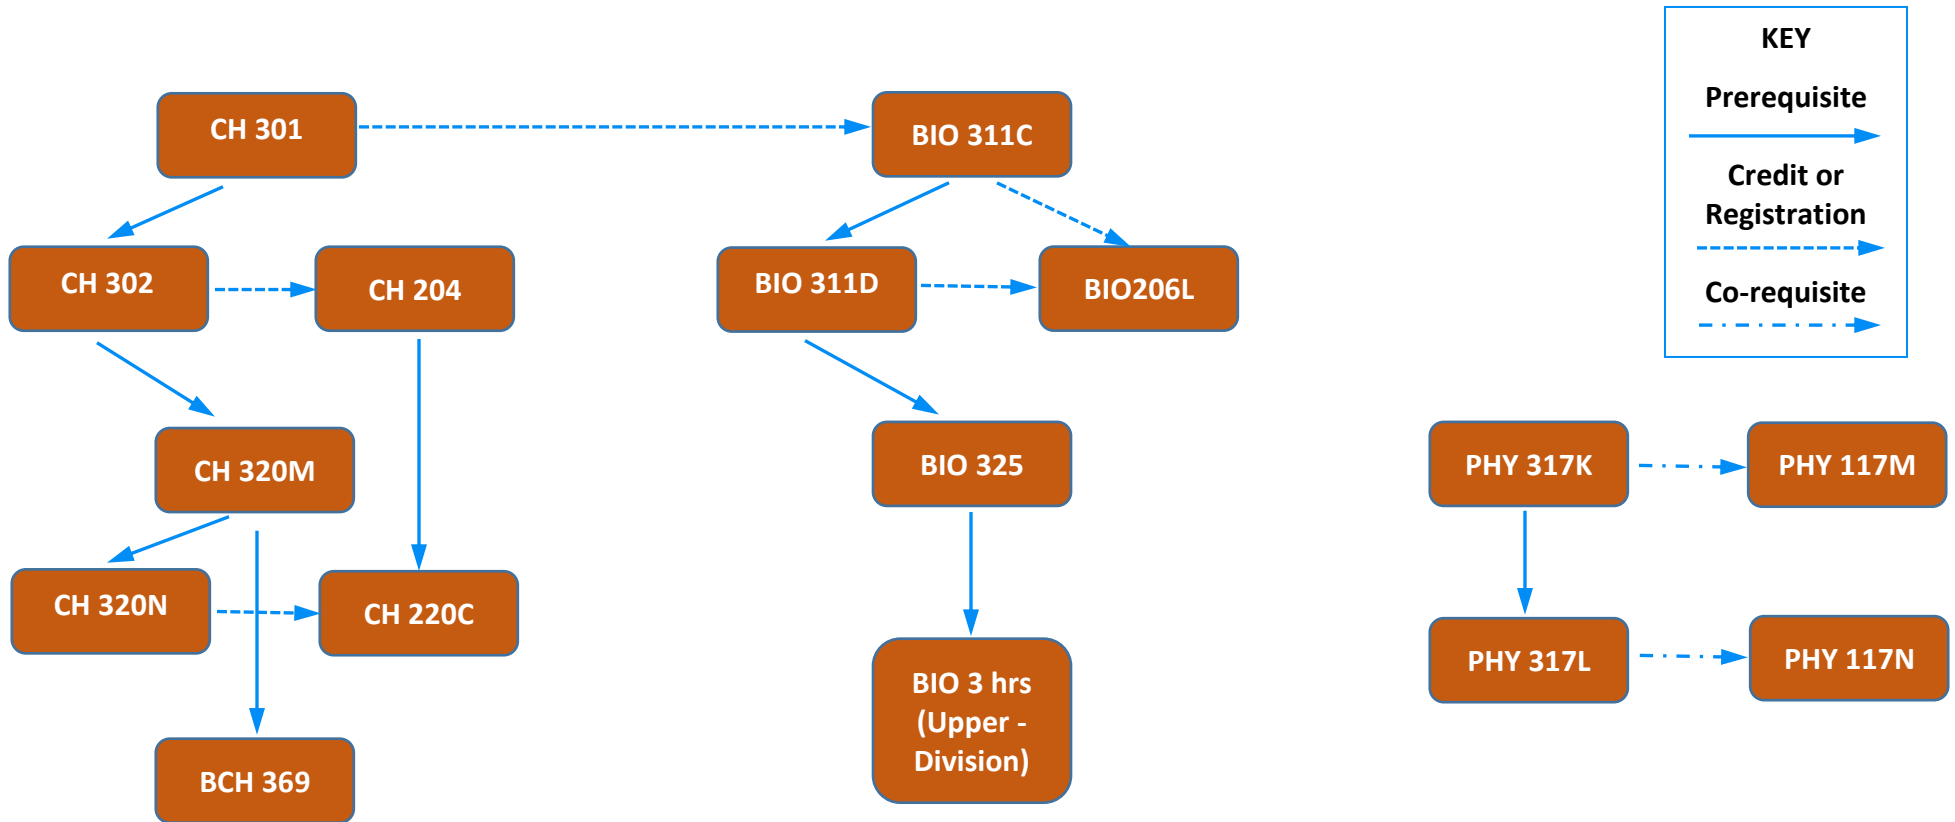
KEY
Prerequisite
Credit or Registration
Co-requisite

CH 301
BIO 311C
CH 302
CH 204
BIO 311D
BIO206L
CH 320M
BIO 325
PHY 317K
PHY 117M
CH 320N
CH 220C
BIO 3 hrs (Upper - Division)
PHY 317L
PHY 117N
BCH 369